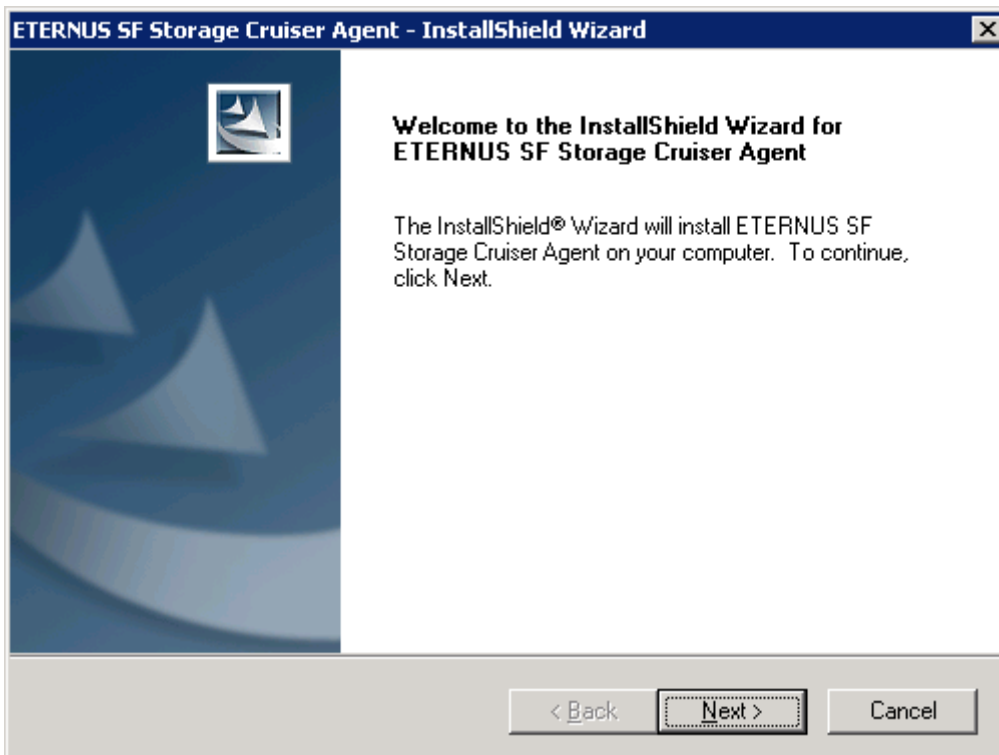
ETERNUS SF Storage Cruiser Agent - InstallShield Wizard

Welcome to the InstallShield Wizard for ETERNUS SF Storage Cruiser Agent

The InstallShield® Wizard will install ETERNUS SF Storage Cruiser Agent on your computer. To continue, click Next.

< Back

Next >

Cancel